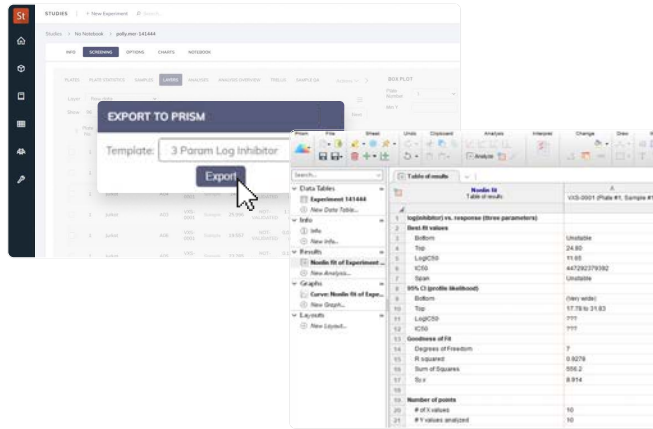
St
STUDIES + New Experiment Search...

Studies > No Notebook > polly.mer 141444

INFO SCREENING OPTIONS CHARTS NOTEBOOK

PLATES PLATE STATISTICS SAMPLES LABELS ANALYSIS ANALYSIS OVERVIEW TREND SAMPLE EX

BOX PLOT

EXPORT TO PRISM

Template: 3 Param Log Inhibitor

Export

Prism File Sheet Undo Clipboard Analysis Interpret Change Draw

Search...

Data Tables
Experiment 141444
New Data Table...
Info
Info
New Info...
Results
Nonlin fit of Experiment ...
New Analysis...
Graphs
Curve: Nonlin fit of Expe...
New Graph...
Layouts
New Layout...

Table of results

| | Nonlin fit Table of results | A VXS-0001 (Plate #1, Sample #1 |
|---|---|---|
| 1 | log(inhibitor) vs. response (three parameters) | |
| 2 | Best-fit values | |
| 3 | Bottom | Unstable |
| 4 | Top | 24.80 |
| 5 | LogIC50 | 11.65 |
| 6 | IC50 | 447292379392 |
| 7 | Span | Unstable |
| 8 | 95% CI (profile likelihood) | |
| 9 | Bottom | (Very wide) |
| 10 | Top | 17.78 to 31.83 |
| 11 | LogIC50 | ??? |
| 12 | IC50 | ??? |
| 13 | Goodness of Fit | |
| 14 | Degrees of Freedom | 7 |
| 15 | R squared | 0.9278 |
| 16 | Sum of Squares | 556.2 |
| 17 | Sy.x | 8.914 |
| 18 | | |
| 19 | Number of points | |
| 20 | # of X values | 10 |
| 21 | # Y values analyzed | 10 |